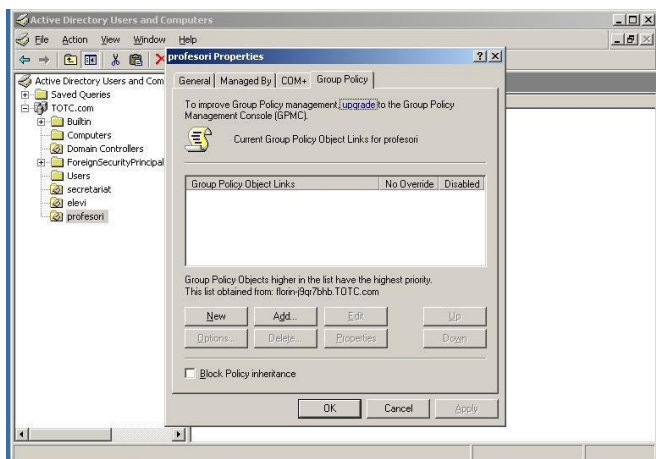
Active Directory Users and Computers

File Action View Window Help

profesori Properties ? X

Active Directory Users and Com
Saved Queries
TOTC.com
Builtin
Computers
Domain Controllers
ForeignSecurityPrincipal
Users
secretariat
elevi
profesori

General | Managed By | COM+ | Group Policy

To improve Group Policy management, upgrade to the Group Policy Management Console (GPMC).

Current Group Policy Object Links for profesori

| Group Policy Object Links | No Override | Disabled |
|---|---|---|

Group Policy Objects higher in the list have the highest priority.
This list obtained from: florin-j9qr7bhb.TOTC.com

New Add... Edit Up
Options... Delete... Properties Down

Block Policy inheritance

OK Cancel Apply